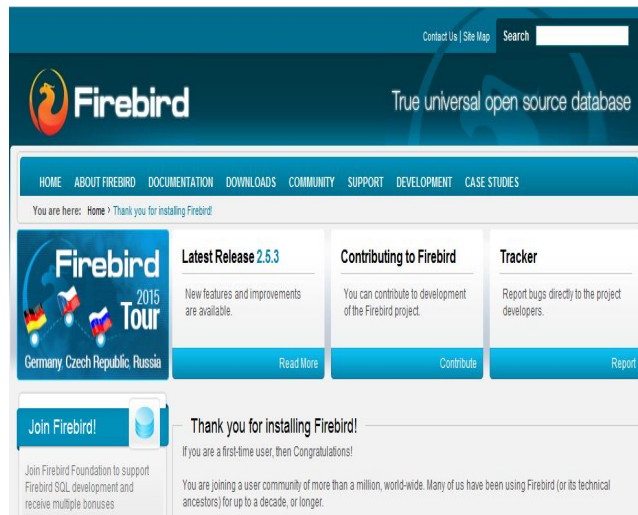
Contact Us | Site Map Search

Firebird

True universal open source database

HOME ABOUT FIREBIRD DOCUMENTATION DOWNLOADS COMMUNITY SUPPORT DEVELOPMENT CASE STUDIES

You are here: Home › Thank you for installing Firebird!

Firebird 2015 Tour

Germany, Czech Republic, Russia

Latest Release 2.5.3

New features and improvements are available.

Read More

Contributing to Firebird

You can contribute to development of the Firebird project.

Contribute

Tracker

Report bugs directly to the project developers.

Report

Join Firebird!

Join Firebird Foundation to support Firebird SQL development and receive multiple bonuses

Thank you for installing Firebird!

If you are a first-time user, then Congratulations!

You are joining a user community of more than a million, world-wide. Many of us have been using Firebird (or its technical ancestors) for up to a decade, or longer.